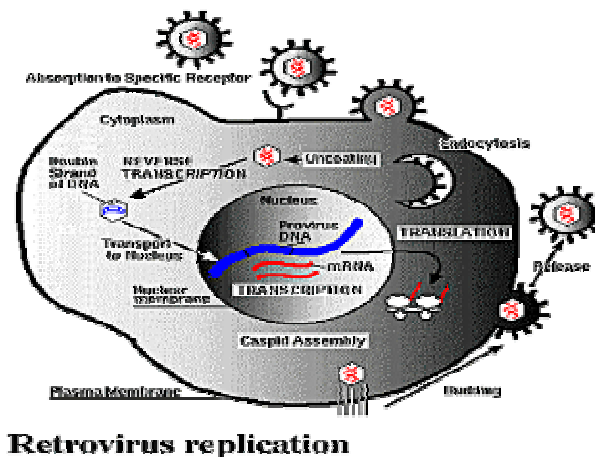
Absorption to Specific Receptor

Cytoplasm

Endocytosis

Double Strand of DNA

REVERSE TRANSCRIPTION

Uncoating

Nucleus

Provirus DNA

TRANSLATION

Transport to Nucleus

mRNA

Release

Nuclear membrane

TRANSCRIPTION

Caspid Assembly

Plasma Membrane

Budding

Retrovirus replication